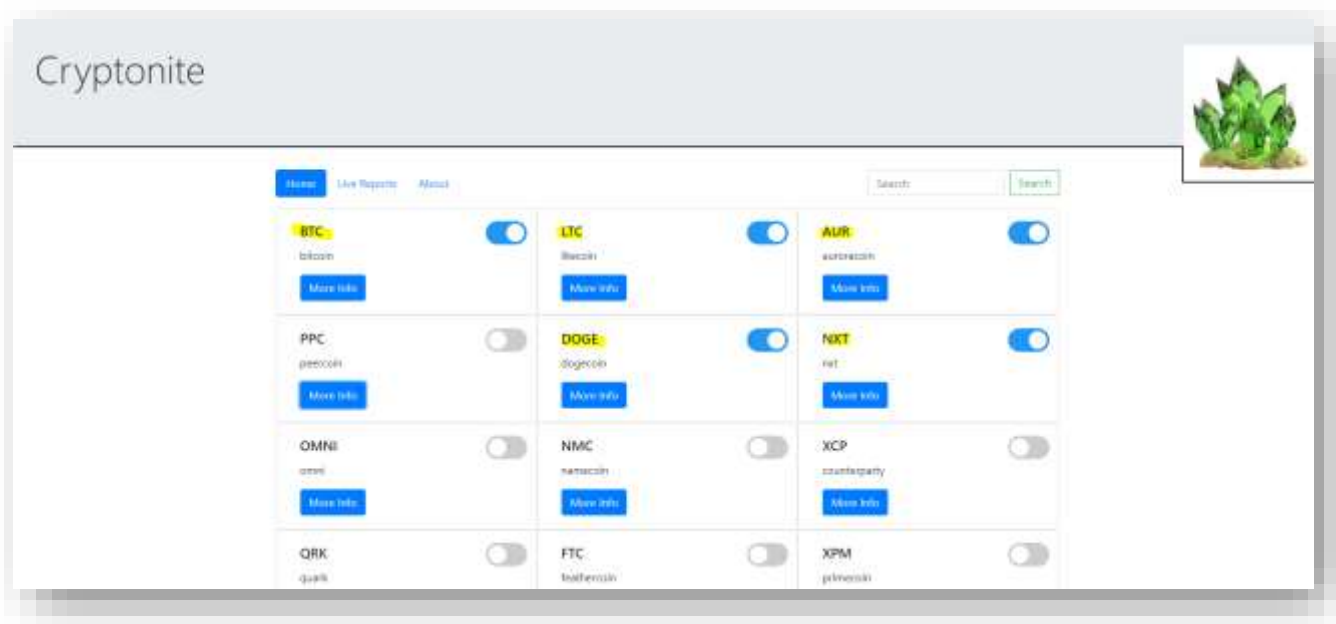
Cryptonite

Home Live Reports About

Search Search

BTC
bitcoin
More Info

LTC
litecoin
More Info

AUR
auroracoin
More Info

PPC
peercoin
More Info

DOGE
dogecoin
More Info

NXT
nxt
More Info

OMNI
omni
More Info

NMC
namecoin
More Info

XCP
counterparty
More Info

QRK
quark

FTC
feathercoin

XPM
primecoin